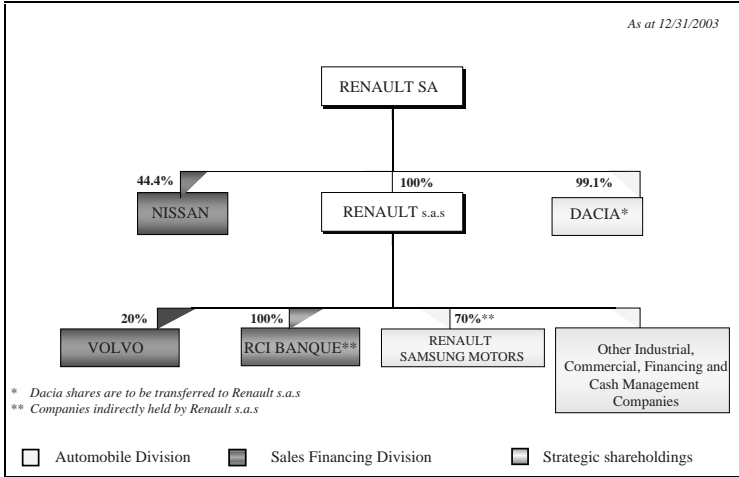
As at 12/31/2003

RENAULT SA

44.4%

NISSAN

100%

RENAULT s.a.s

99.1%

DACIA*

20%

VOLVO

100%

RCI BANQUE**

70%**

RENAULT SAMSUNG MOTORS

Other Industrial, Commercial, Financing and Cash Management Companies

* Dacia shares are to be transferred to Renault s.a.s
** Companies indirectly held by Renault s.a.s

Automobile Division

Sales Financing Division

Strategic shareholdings